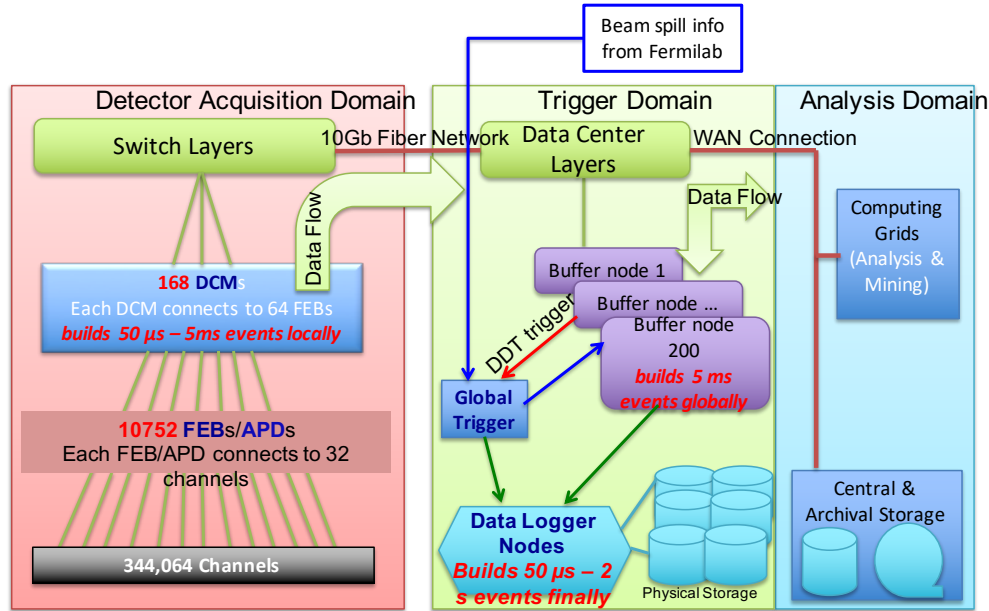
Beam spill info from Fermilab

Detector Acquisition Domain

Trigger Domain

Analysis Domain

Switch Layers

10Gb Fiber Network

Data Center Layers

WAN Connection

Data Flow

Data Flow

Computing Grids (Analysis & Mining)

168 DCMs
Each DCM connects to 64 FEBs
builds 50 μs – 5ms events locally

Buffer node 1

Buffer node …

Buffer node 200
builds 5 ms events globally

DDT trigger

Global Trigger

10752 FEBs/APDs
Each FEB/APD connects to 32 channels

Central & Archival Storage

Data Logger Nodes
Builds 50 μs – 2 s events finally

Physical Storage

344,064 Channels